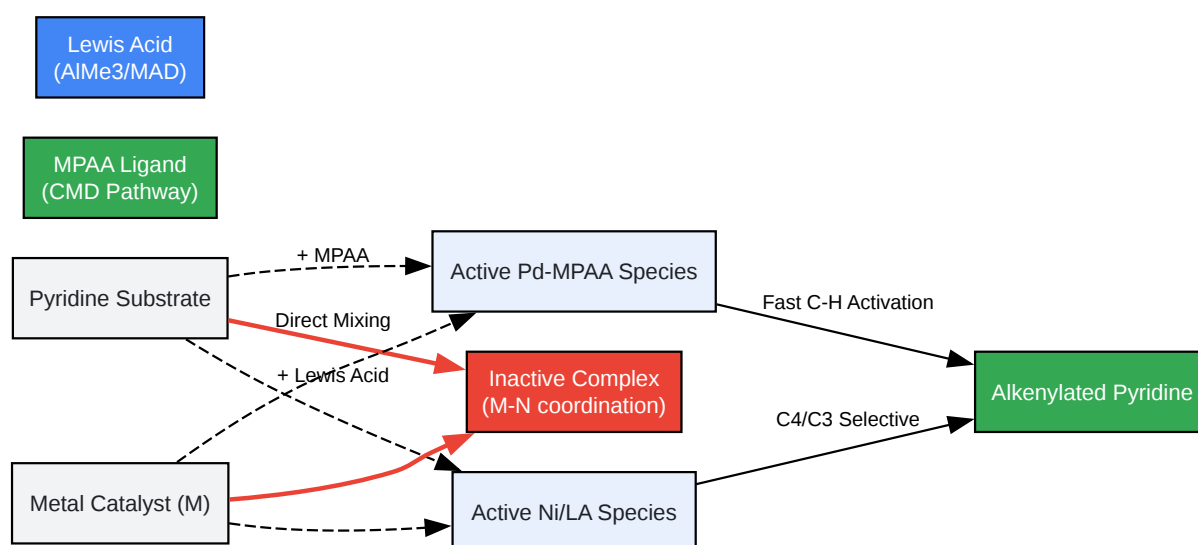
Lewis Acid (AlMe3/MAD)

MPAA Ligand (CMD Pathway)

Pyridine Substrate

+ MPAA

Active Pd-MPAA Species

Fast C-H Activation

Direct Mixing

+ Lewis Acid

Inactive Complex (M-N coordination)

Alkenylated Pyridine

C4/C3 Selective

Metal Catalyst (M)

Active Ni/LA Species